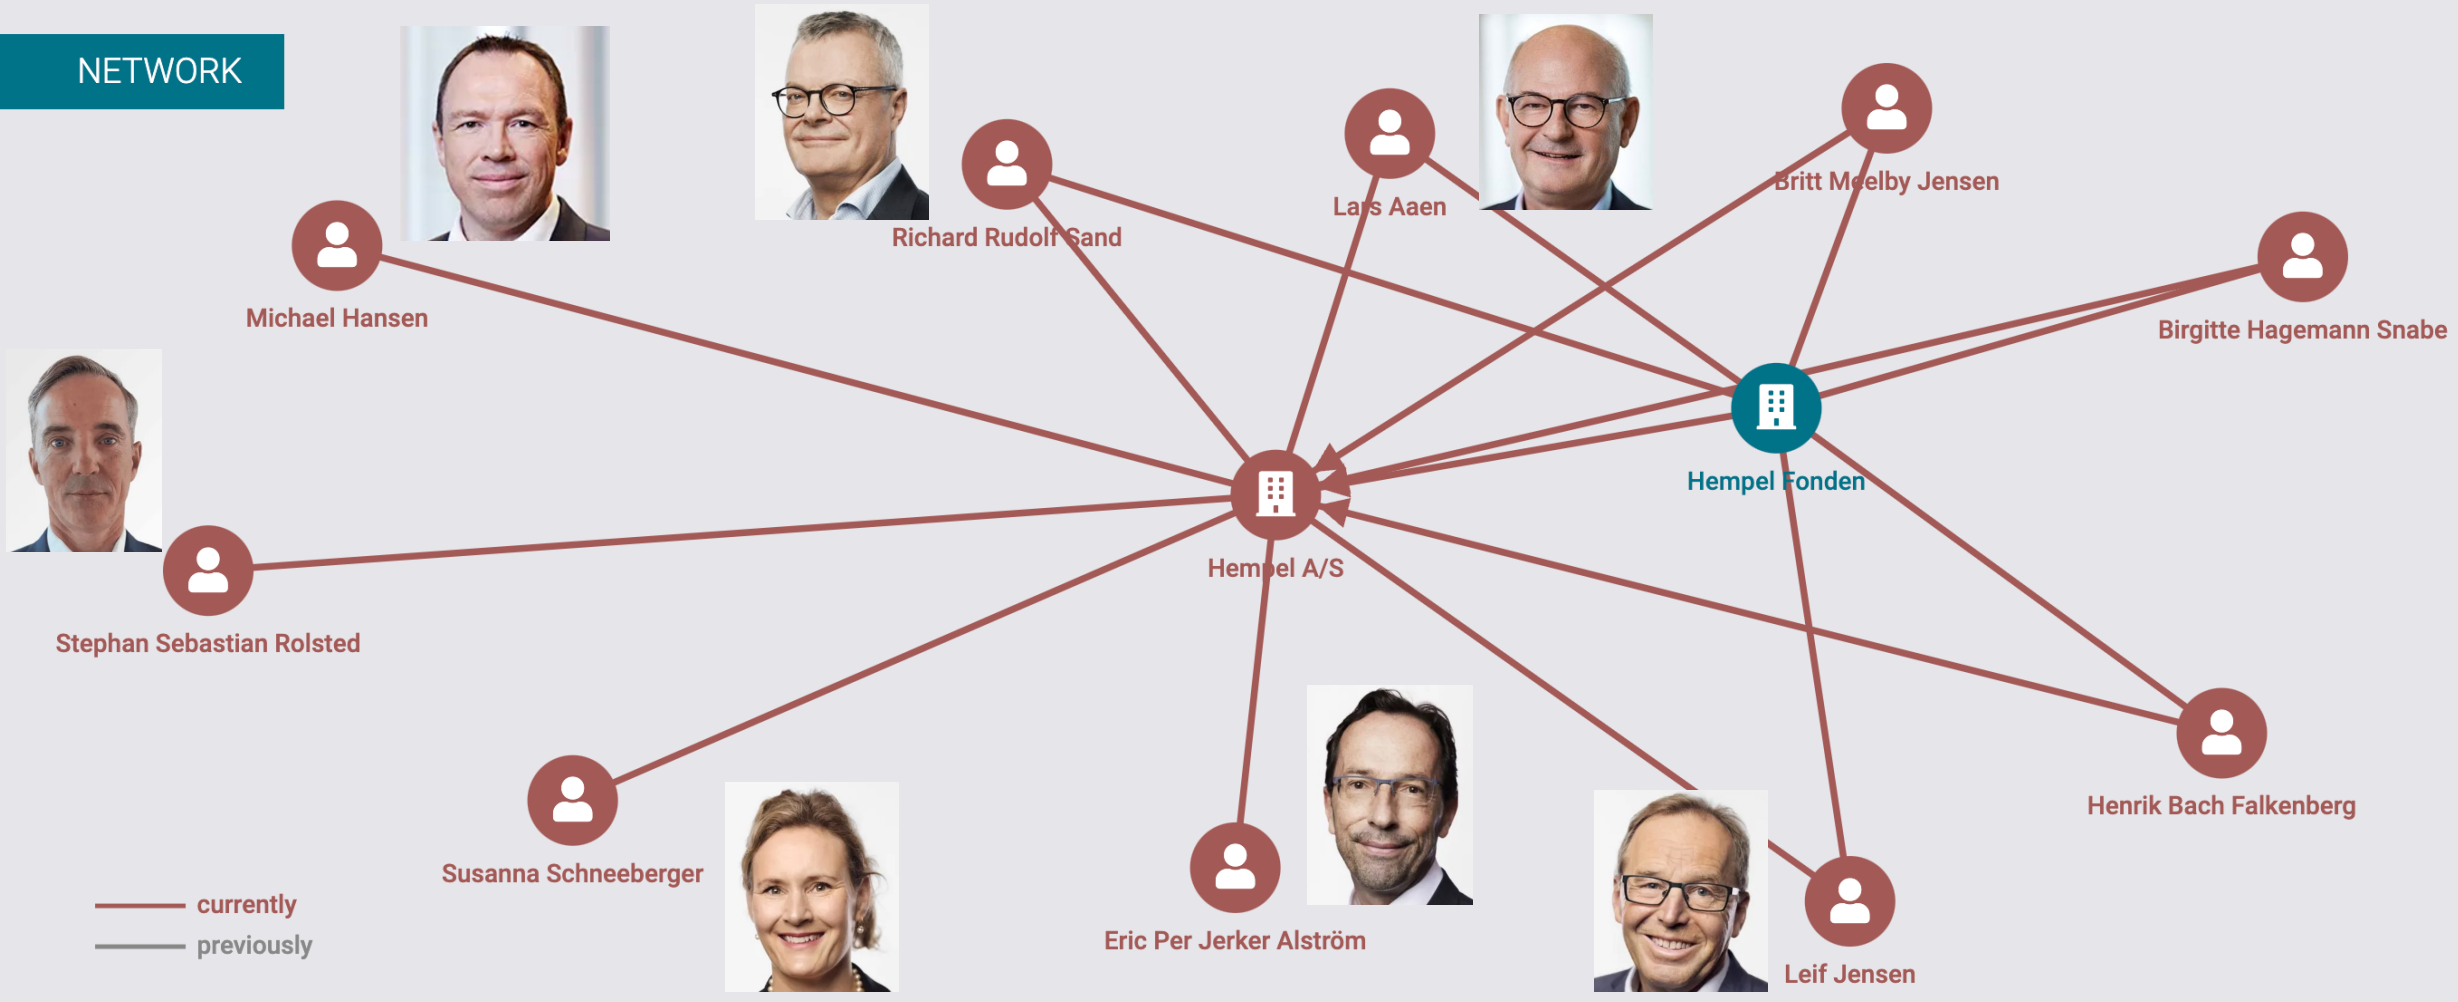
NETWORK

Richard Rudolf Sand

Lars Aaen

Britt Meelby Jensen

Michael Hansen

Birgitte Hagemann Snabe

Hempel Fonden

Hempel A/S

Stephan Sebastian Rolsted

Henrik Bach Falkenberg

Susanna Schneeberger

Eric Per Jerker Alström

Leif Jensen

currently

previously